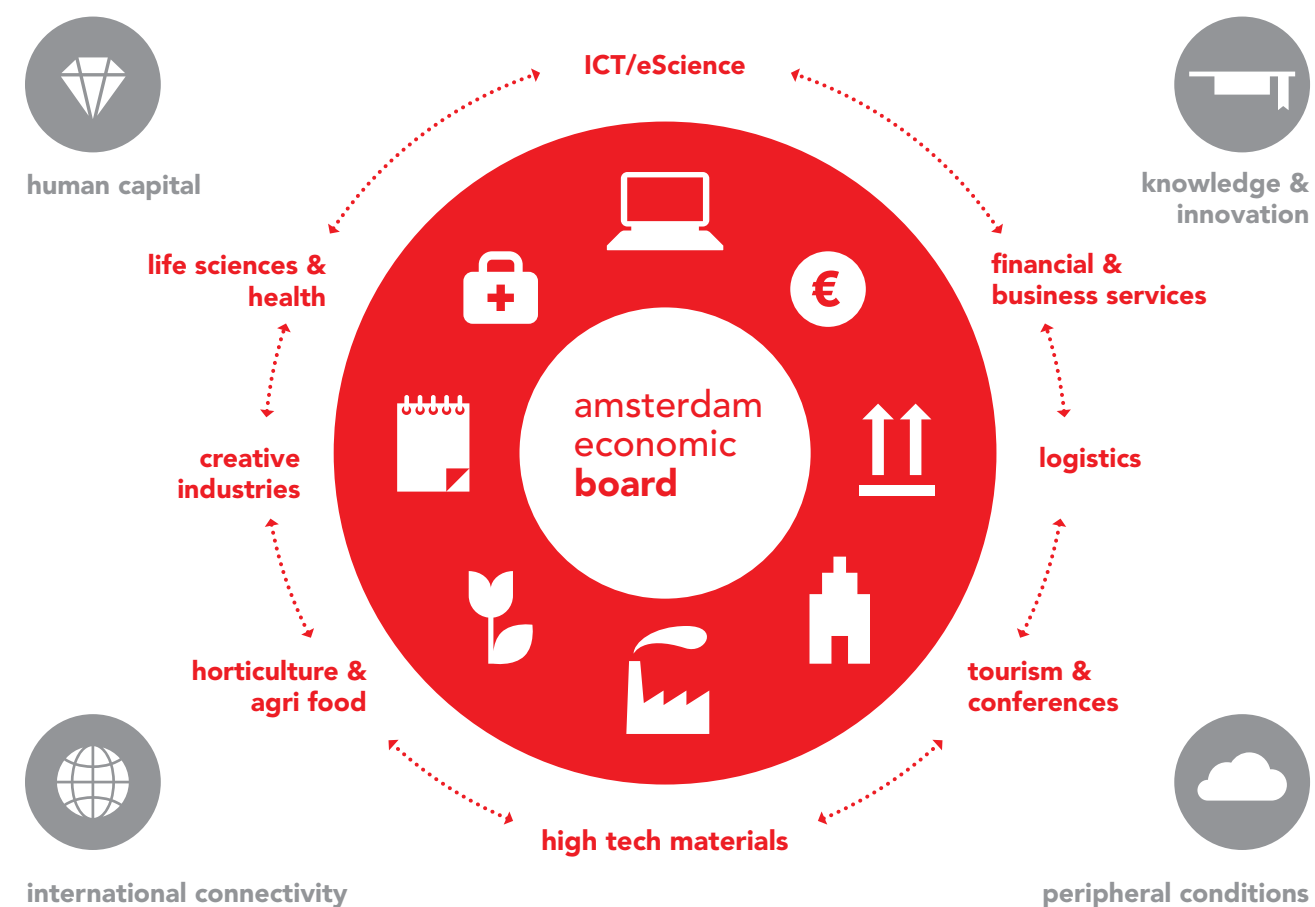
human capital

ICT/eScience

knowledge & innovation

life sciences & health

financial & business services

€

amsterdam economic board

creative industries

logistics

horticulture & agri food

tourism & conferences

high tech materials

international connectivity

peripheral conditions